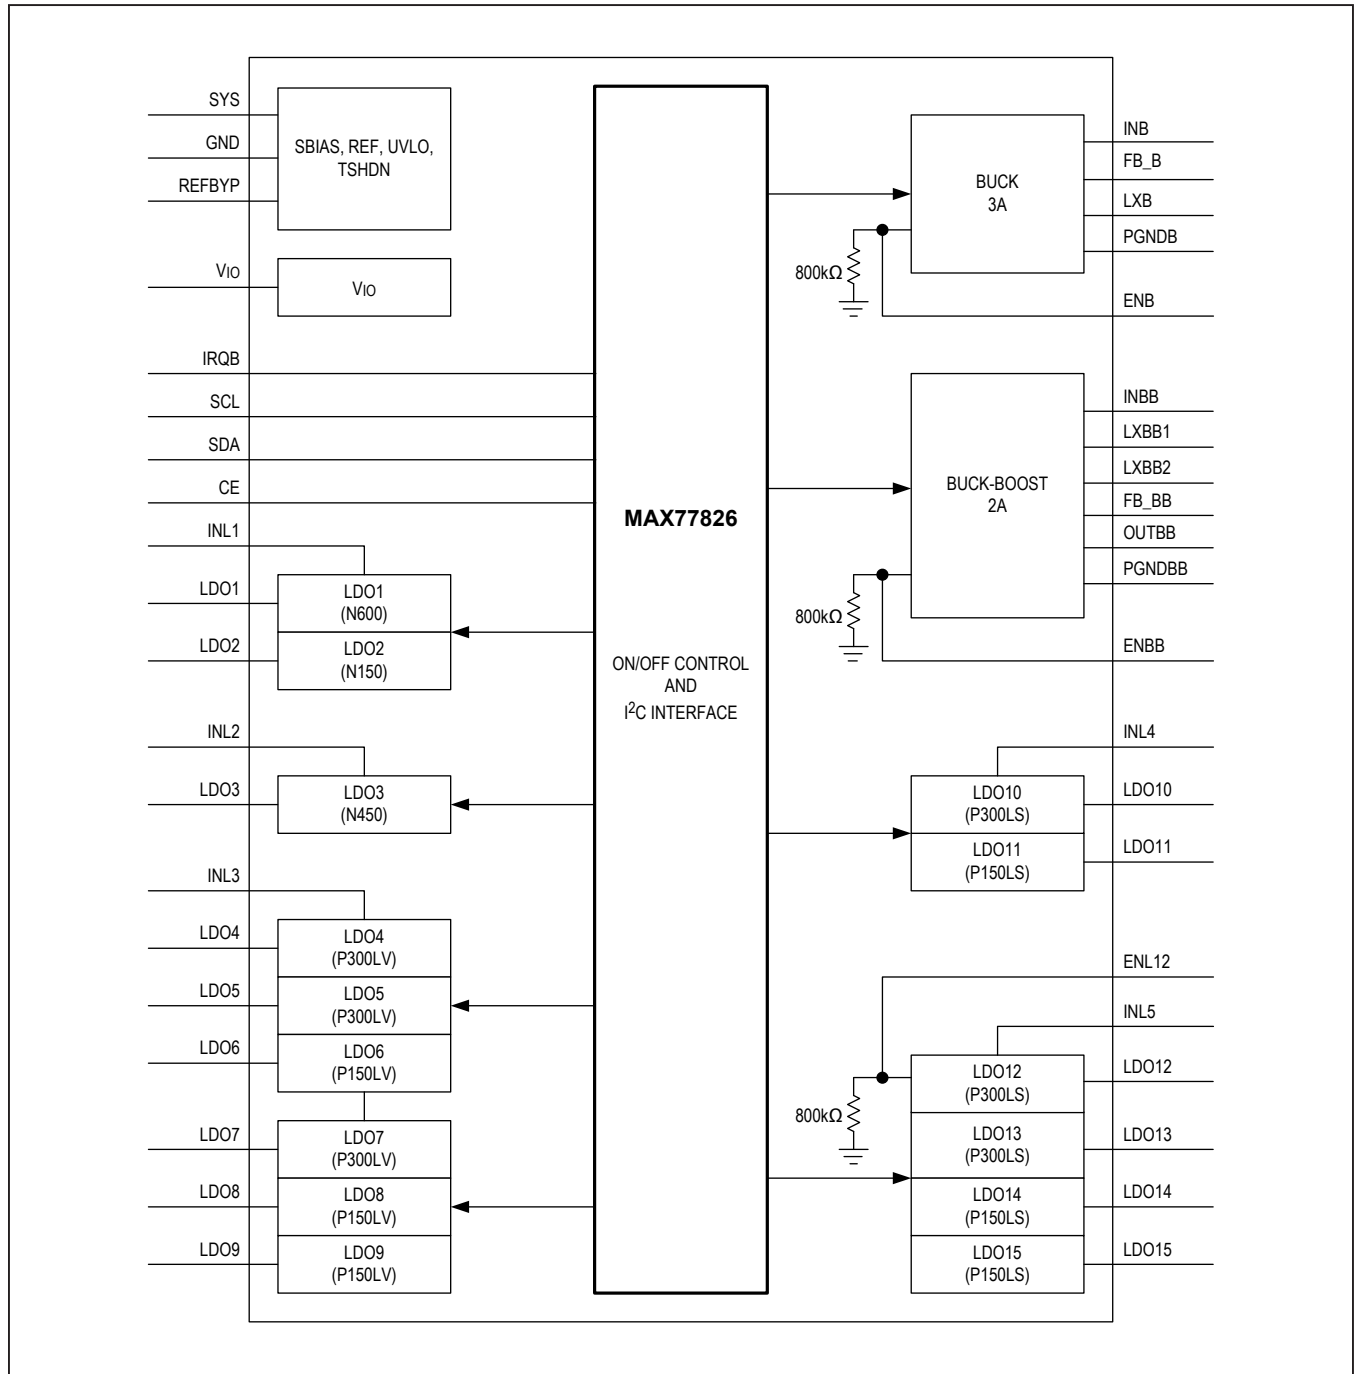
SYS
GND
REFBYP
SBIAS, REF, UVLO, TSHDN
$V_{IO}$
$V_{IO}$
IRQB
SCL
SDA
CE
INL1
LDO1
LDO2
LDO1 (N600)
LDO2 (N150)
INL2
LDO3
LDO3 (N450)
INL3
LDO4
LDO5
LDO6
LDO4 (P300LV)
LDO5 (P300LV)
LDO6 (P150LV)
LDO7
LDO8
LDO9
LDO7 (P300LV)
LDO8 (P150LV)
LDO9 (P150LV)

MAX77826

ON/OFF CONTROL AND $I^2C$ INTERFACE

BUCK 3A
800kΩ
INB
FB_B
LXB
PGNDB
ENB
BUCK-BOOST 2A
800kΩ
INBB
LXBB1
LXBB2
FB_BB
OUTBB
PGNDBB
ENBB
INL4
LDO10 (P300LS)
LDO11 (P150LS)
LDO10
LDO11
ENL12
INL5
800kΩ
LDO12 (P300LS)
LDO13 (P300LS)
LDO14 (P150LS)
LDO15 (P150LS)
LDO12
LDO13
LDO14
LDO15